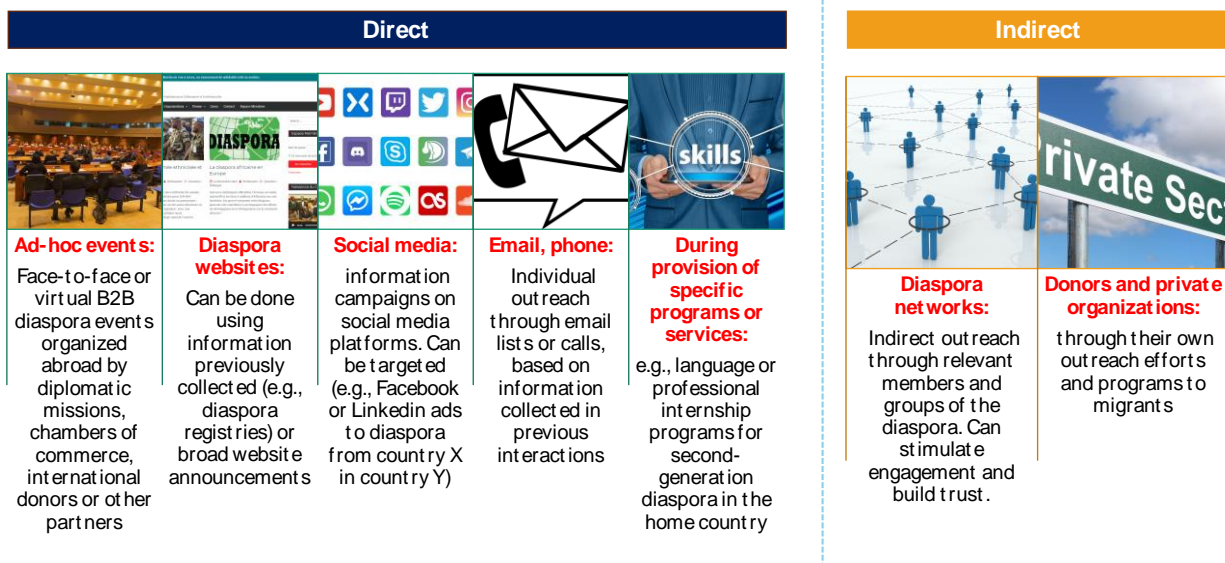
Direct

Indirect

DIASPORA

skills

rivate Sec

Ad-hoc events:
Face-to-face or virtual B2B diaspora events organized abroad by diplomatic missions, chambers of commerce, international donors or other partners

Diaspora websites:
Can be done using information previously collected (e.g., diaspora registries) or broad website announcements

Social media:
information campaigns on social media platforms. Can be targeted (e.g., Facebook or Linkedin ads to diaspora from country X in country Y)

Email, phone:
Individual outreach through email lists or calls, based on information collected in previous interactions

During provision of specific programs or services:
e.g., language or professional internship programs for second-generation diaspora in the home country

Diaspora networks:
Indirect outreach through relevant members and groups of the diaspora. Can stimulate engagement and build trust.

Donors and private organizations:
through their own outreach efforts and programs to migrants